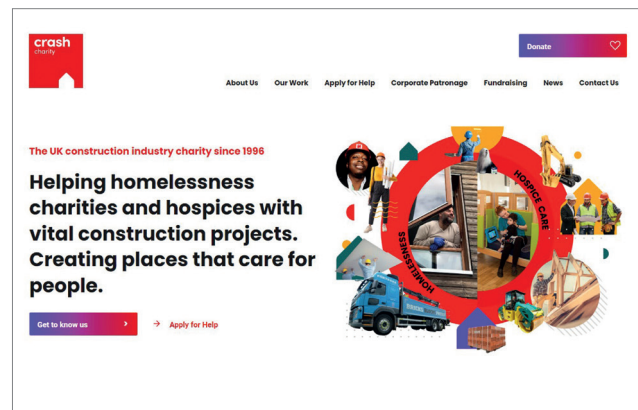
crash charity

Donate

About Us Our Work Apply for Help Corporate Patronage Fundraising News Contact Us

The UK construction industry charity since 1996

Helping homelessness charities and hospices with vital construction projects. Creating places that care for people.

Get to know us

Apply for Help

HOMELESSNESS

HOSPICE CARE